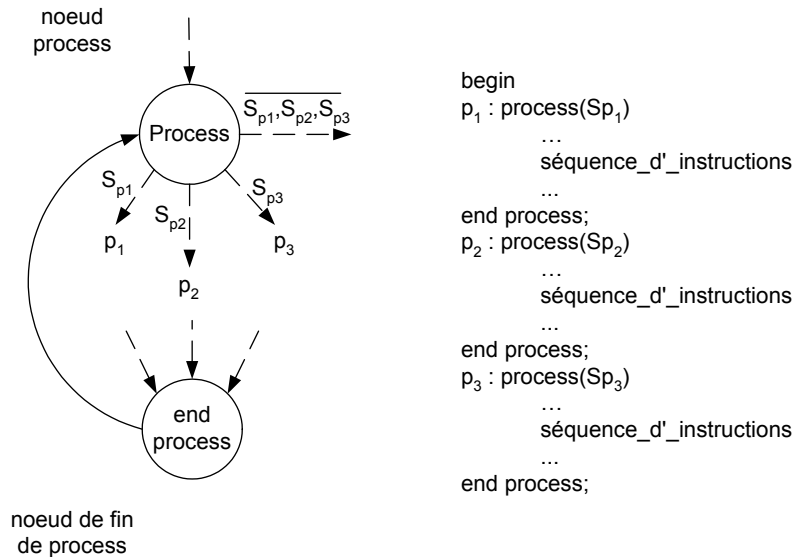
noeud process

Process

$\overline{S_{p1},S_{p2},S_{p3}}$

$S_{p1}$
$S_{p2}$
$S_{p3}$

$p_1$
$p_2$
$p_3$

end process

noeud de fin de process

begin
$p_1$ : process($Sp_1$)
…
séquence_d'_instructions
...
end process;
$p_2$ : process($Sp_2$)
…
séquence_d'_instructions
...
end process;
$p_3$ : process($Sp_3$)
…
séquence_d'_instructions
...
end process;